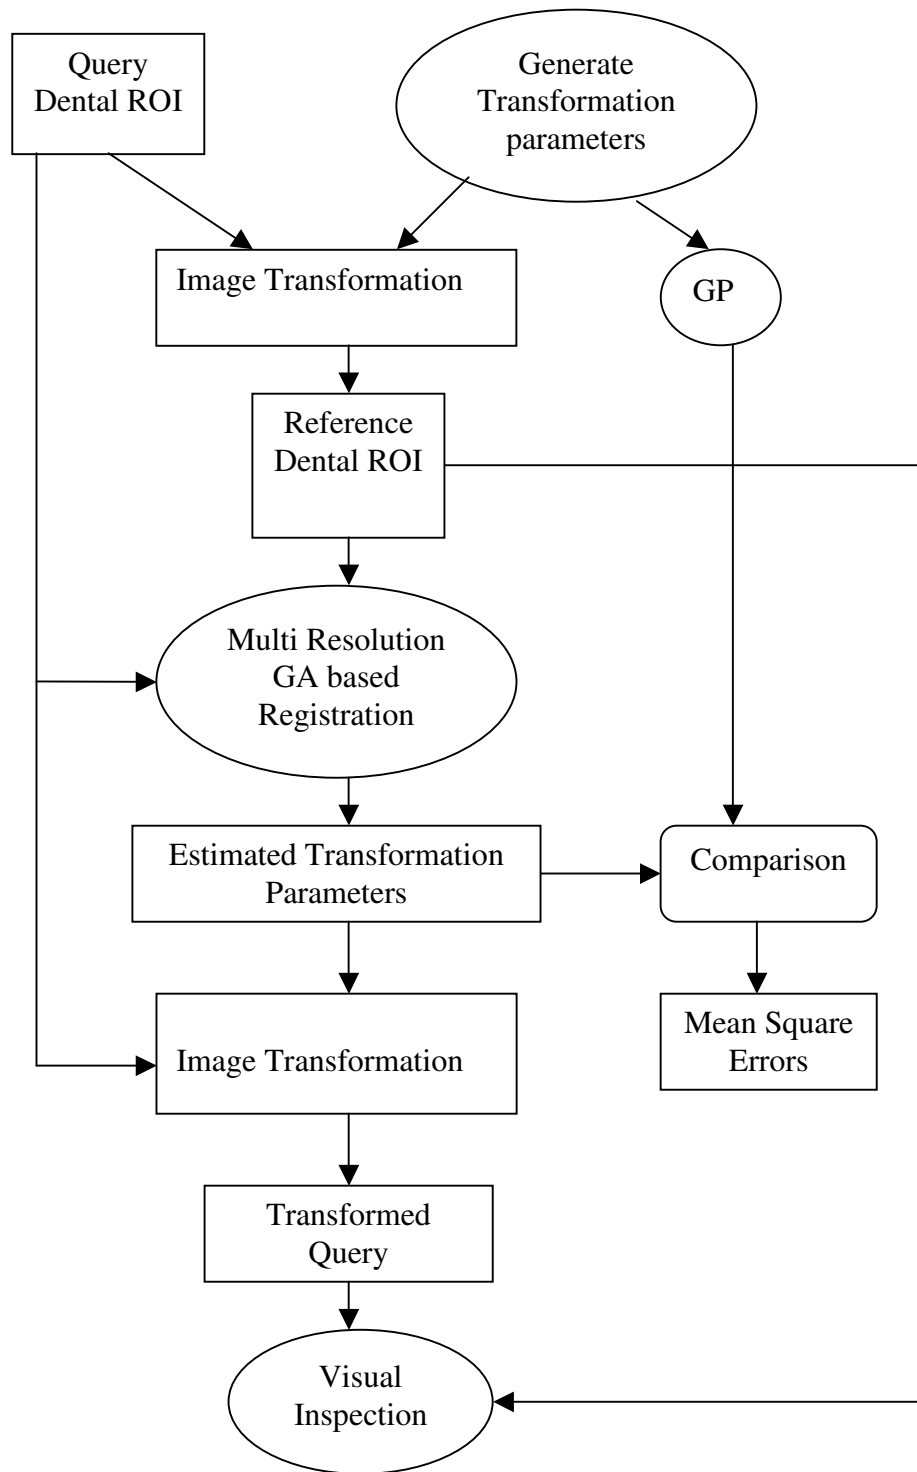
Query Dental ROI

Generate Transformation parameters

Image Transformation

GP

Reference Dental ROI

Multi Resolution GA based Registration

Estimated Transformation Parameters

Comparison

Mean Square Errors

Image Transformation

Transformed Query

Visual Inspection